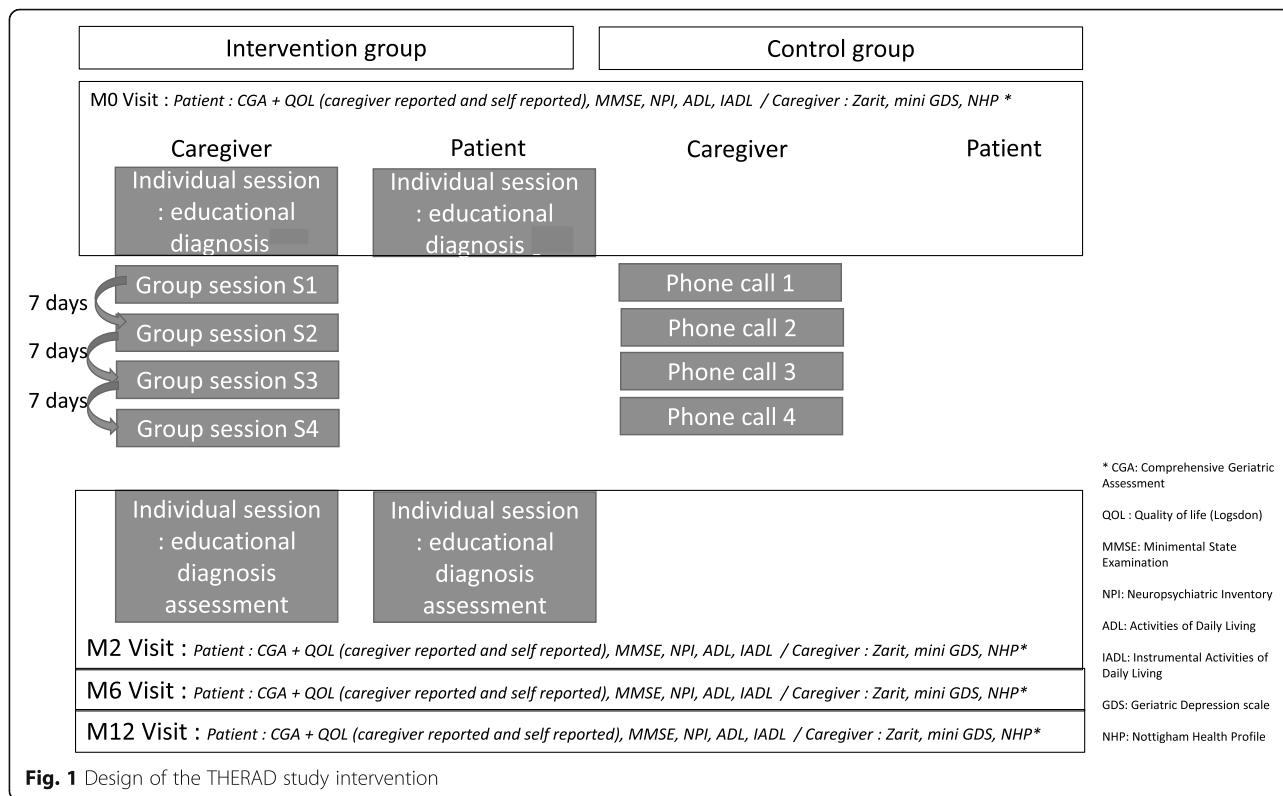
Intervention group

Control group

M0 Visit : *Patient : CGA + QOL (caregiver reported and self reported), MMSE, NPI, ADL, IADL / Caregiver : Zarit, mini GDS, NHP \**

Caregiver

Patient

Caregiver

Patient

Individual session : educational diagnosis

Individual session : educational diagnosis

Group session S1

7 days

Group session S2

7 days

Group session S3

7 days

Group session S4

Phone call 1

Phone call 2

Phone call 3

Phone call 4

Individual session : educational diagnosis assessment

Individual session : educational diagnosis assessment

M2 Visit : *Patient : CGA + QOL (caregiver reported and self reported), MMSE, NPI, ADL, IADL / Caregiver : Zarit, mini GDS, NHP\**

M6 Visit : *Patient : CGA + QOL (caregiver reported and self reported), MMSE, NPI, ADL, IADL / Caregiver : Zarit, mini GDS, NHP\**

M12 Visit : *Patient : CGA + QOL (caregiver reported and self reported), MMSE, NPI, ADL, IADL / Caregiver : Zarit, mini GDS, NHP\**

\* CGA: Comprehensive Geriatric Assessment

QOL : Quality of life (Logsdon)

MMSE: Minimental State Examination

NPI: Neuropsychiatric Inventory

ADL: Activities of Daily Living

IADL: Instrumental Activities of Daily Living

GDS: Geriatric Depression scale

NHP: Nottigham Health Profile

**Fig. 1** Design of the THERAD study intervention